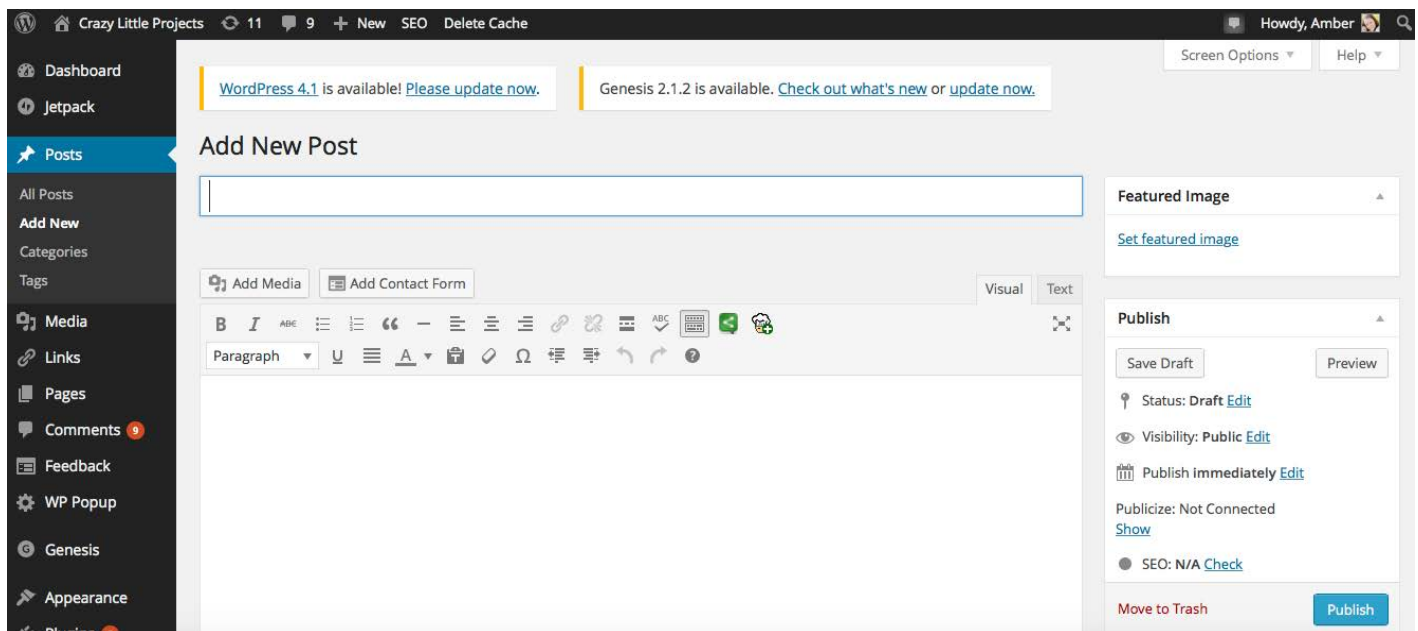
Crazy Little Projects 11 9 + New SEO Delete Cache
Howdy, Amber

Screen Options ▾ Help ▾

Dashboard
Jetpack
Posts
All Posts
Add New
Categories
Tags
Media
Links
Pages
Comments 9
Feedback
WP Popup
Genesis
Appearance
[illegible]

WordPress 4.1 is available! Please update now.

Genesis 2.1.2 is available. Check out what's new or update now.

Add New Post

Add Media Add Contact Form
Visual Text
Paragraph

Featured Image
Set featured image

Publish
Save Draft Preview
Status: Draft Edit
Visibility: Public Edit
Publish immediately Edit
Publicize: Not Connected Show
SEO: N/A Check
Move to Trash Publish